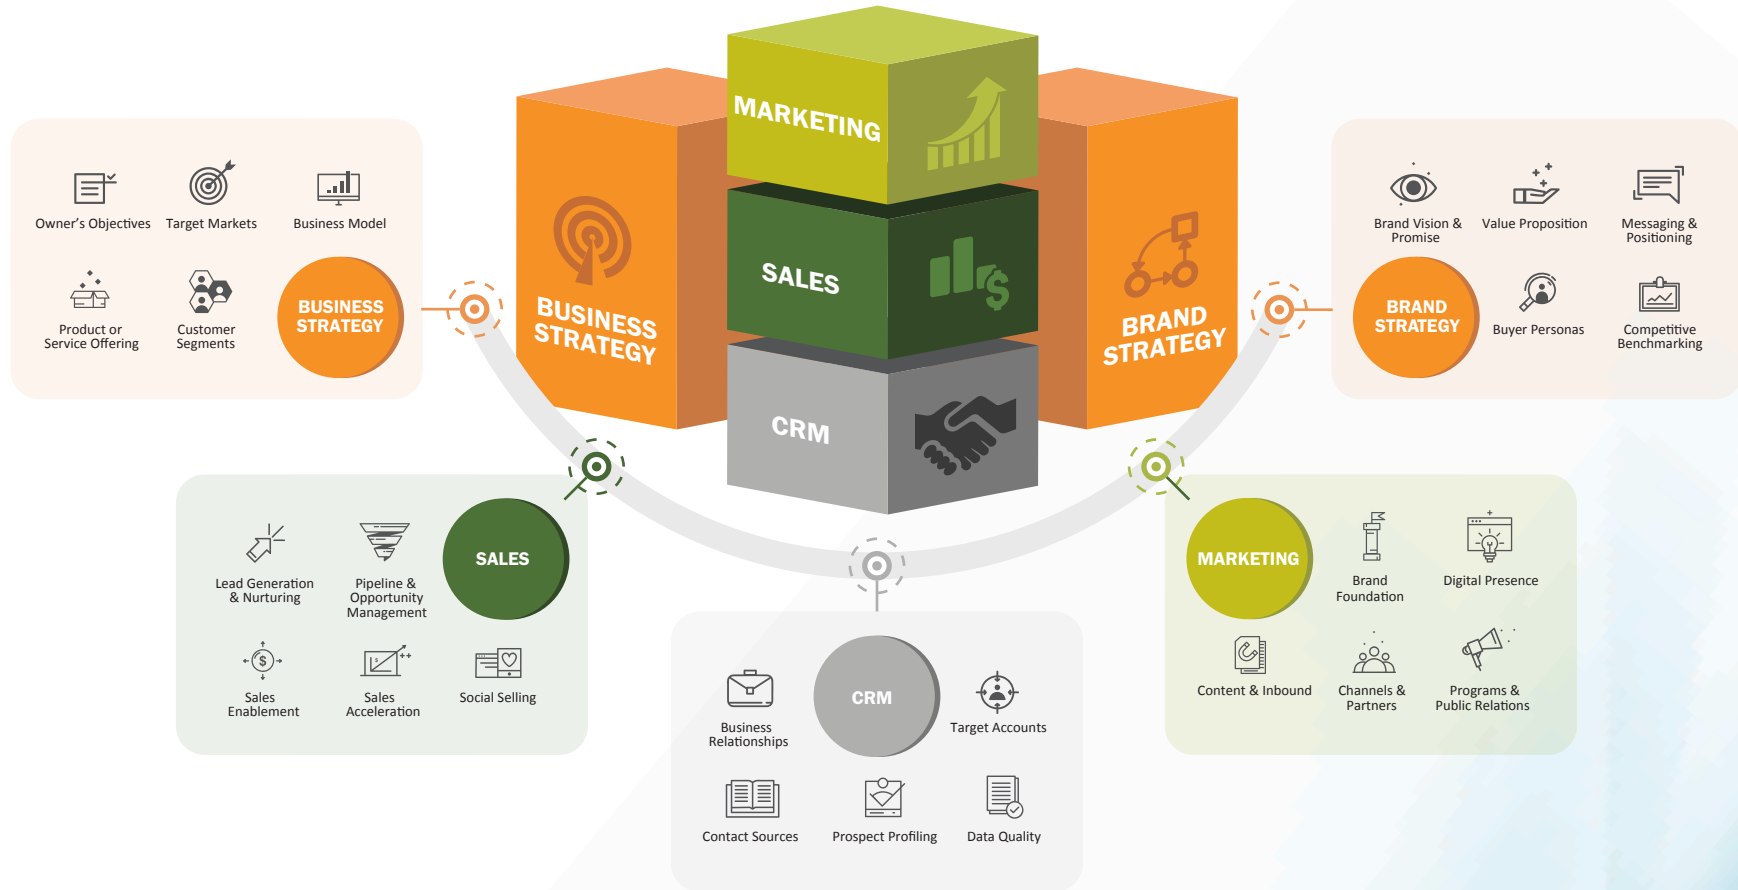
Owner's Objectives
Target Markets
Business Model
Product or Service Offering
Customer Segments
BUSINESS STRATEGY

BUSINESS STRATEGY
MARKETING
SALES
CRM
BRAND STRATEGY

Brand Vision & Promise
Value Proposition
Messaging & Positioning
BRAND STRATEGY
Buyer Personas
Competitive Benchmarking

Lead Generation & Nurturing
Pipeline & Opportunity Management
SALES
Sales Enablement
Sales Acceleration
Social Selling

Business Relationships
CRM
Target Accounts
Contact Sources
Prospect Profiling
Data Quality

MARKETING
Brand Foundation
Digital Presence
Content & Inbound
Channels & Partners
Programs & Public Relations